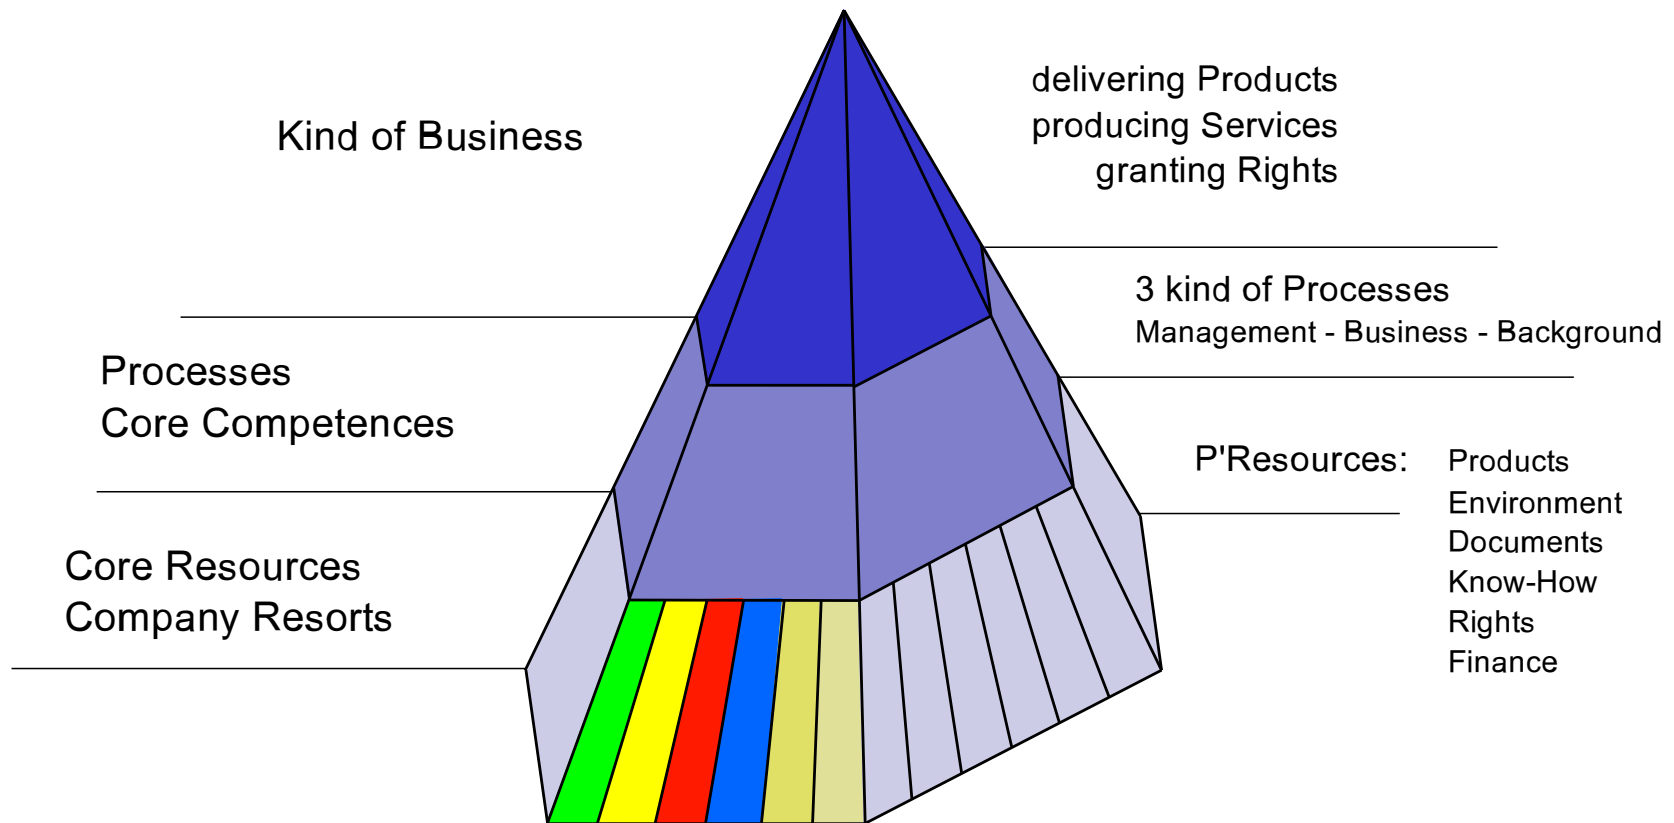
Kind of Business

delivering Products
producing Services
granting Rights

3 kind of Processes
Management - Business - Background

Processes
Core Competences

P'Resources:

Products
Environment
Documents
Know-How
Rights
Finance

Core Resources
Company Resorts